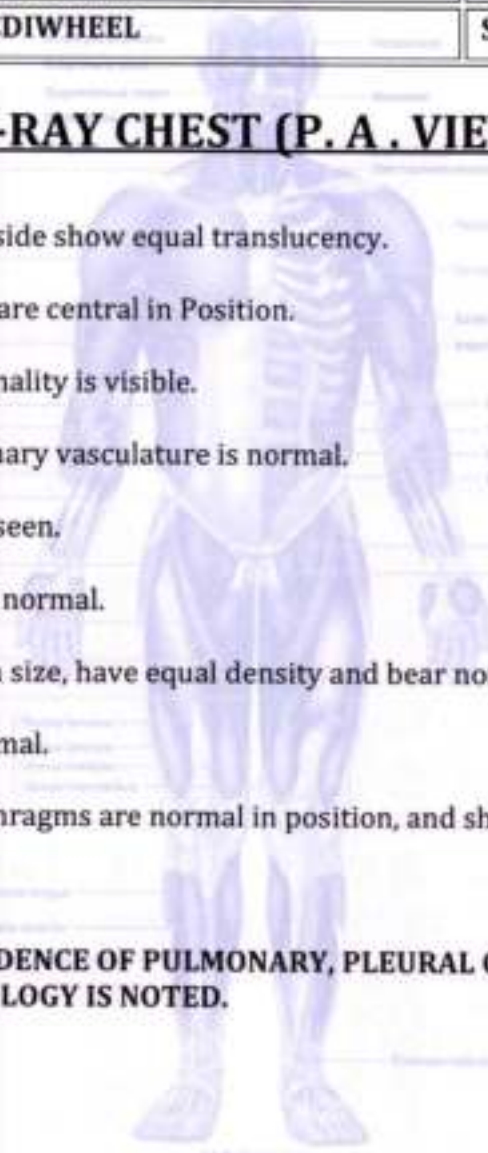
DIWHEEL

S

-RAY CHEST (P. A . VIE

side show equal translucency.

are central in Position.

nality is visible.

ary vasculature is normal.

seen.

normal.

size, have equal density and bear no

mal.

hragms are normal in position, and sh

DENCE OF PULMONARY, PLEURAL
LOGY IS NOTED.